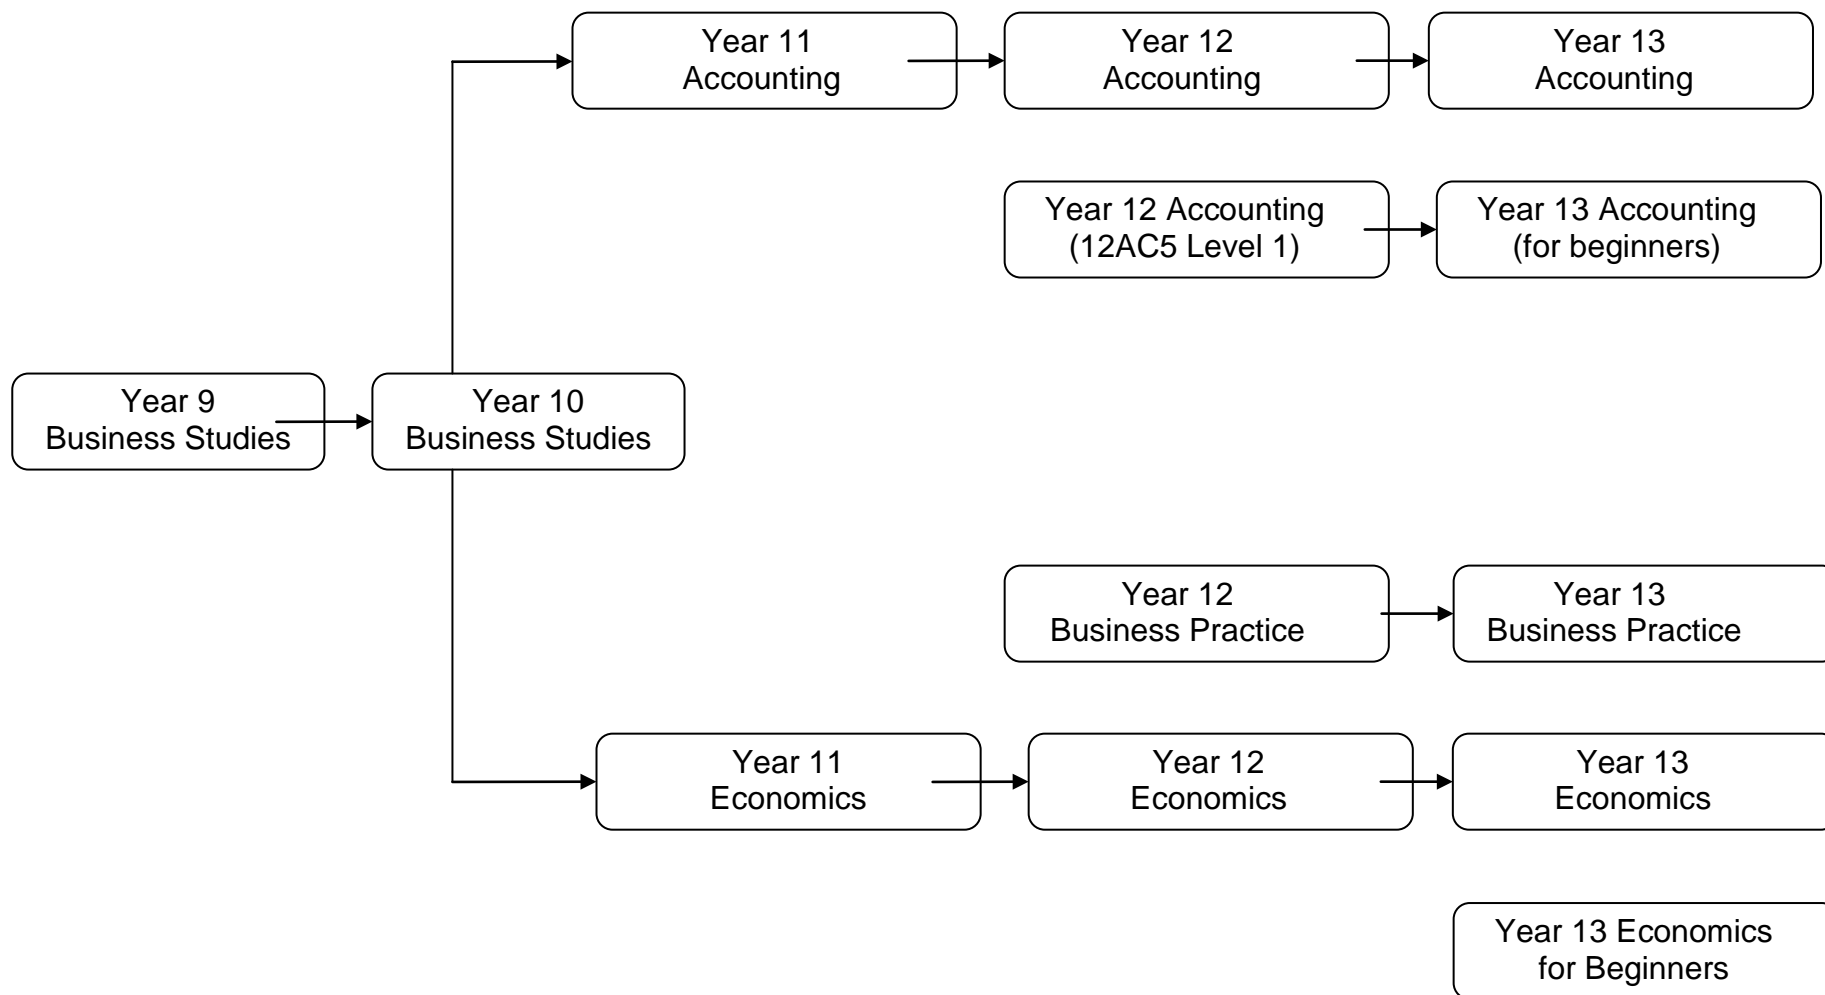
Year 11
Accounting

Year 12
Accounting

Year 13
Accounting

Year 12 Accounting
(12AC5 Level 1)

Year 13 Accounting
(for beginners)

Year 9
Business Studies

Year 10
Business Studies

Year 12
Business Practice

Year 13
Business Practice

Year 11
Economics

Year 12
Economics

Year 13
Economics

Year 13 Economics
for Beginners